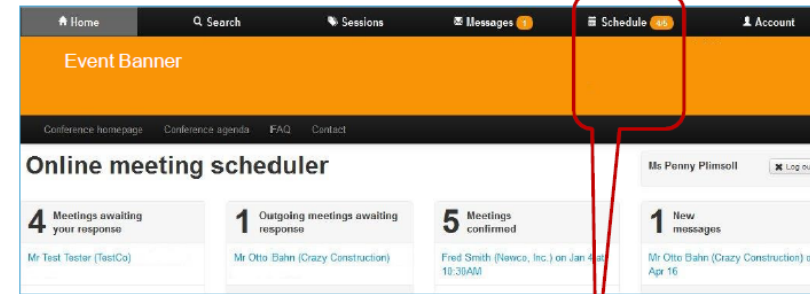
Home Search Sessions Messages 1 Schedule 45 Account

Event Banner

Conference homepage Conference agenda FAQ Contact

Online meeting scheduler

Ms Penny Plimsoll Log ou

4 Meetings awaiting your response

Mr Test Tester (TestCo)

1 Outgoing meetings awaiting response

Mr Otto Bahn (Crazy Construction)

5 Meetings confirmed

Fred Smith (Newco, Inc.) on Jan 4 at 10:30AM

1 New messages

Mr Otto Bahn (Crazy Construction) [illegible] Apr 16